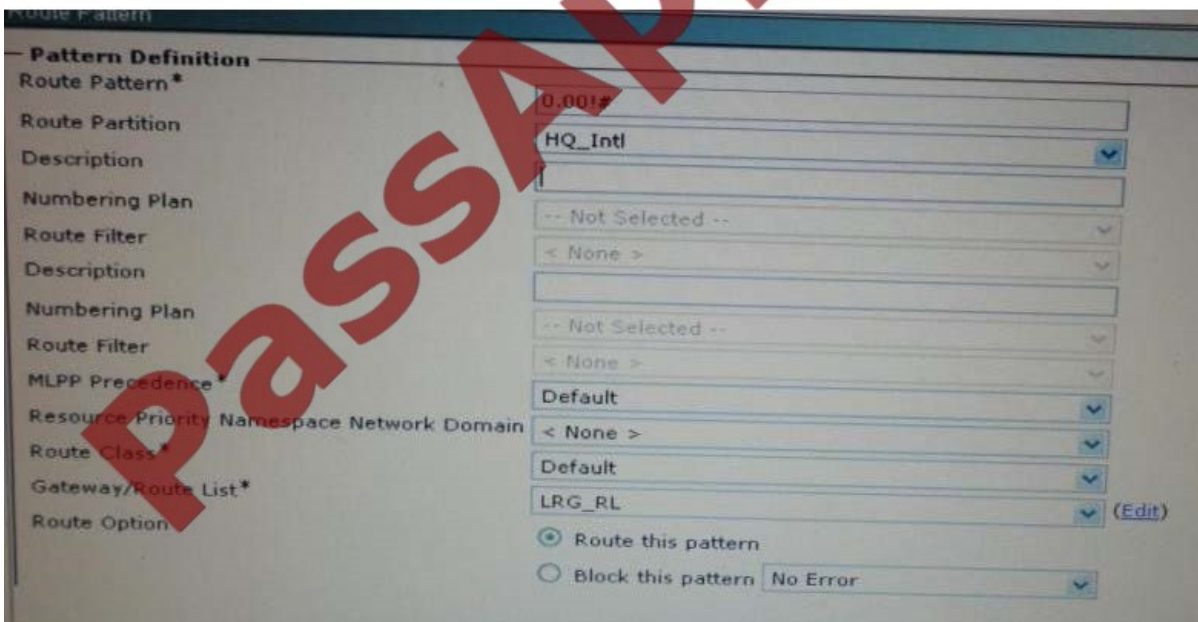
Route Pattern

Pattern Definition

Route Pattern* 0.00!#

Route Partition HQ_Intl

Description

Numbering Plan -- Not Selected --

Route Filter < None >

Description

Numbering Plan -- Not Selected --

Route Filter < None >

MLPP Precedence* Default

Resource Priority Namespace Network Domain < None >

Route Class* Default

Gateway/Route List* LRG_RL (Edit)

Route Option

Route this pattern

Block this pattern No Error

PassA